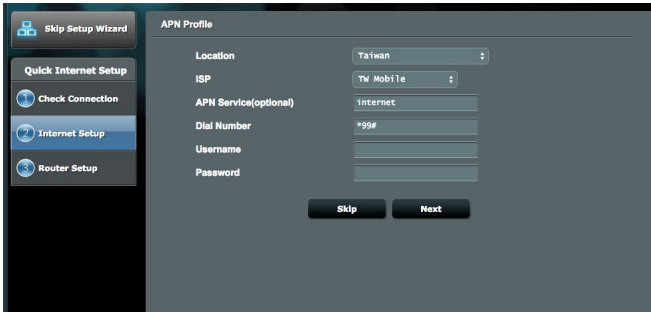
Skip Setup Wizard

Quick Internet Setup

1 Check Connection

2 Internet Setup

3 Router Setup

APN Profile

Location Taiwan

ISP TW Mobile

APN Service(optional) internet

Dial Number *99#

Username

Password

Skip Next